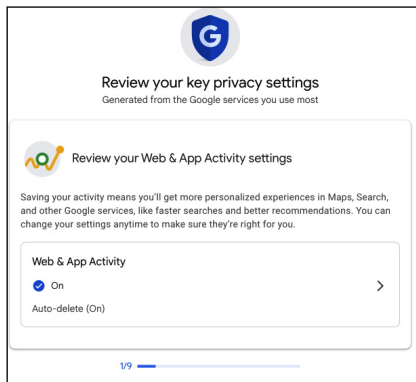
G

Review your key privacy settings

Generated from the Google services you use most

Review your Web & App Activity settings

Saving your activity means you'll get more personalized experiences in Maps, Search, and other Google services, like faster searches and better recommendations. You can change your settings anytime to make sure they're right for you.

Web & App Activity

On

>

Auto-delete (On)

1/9